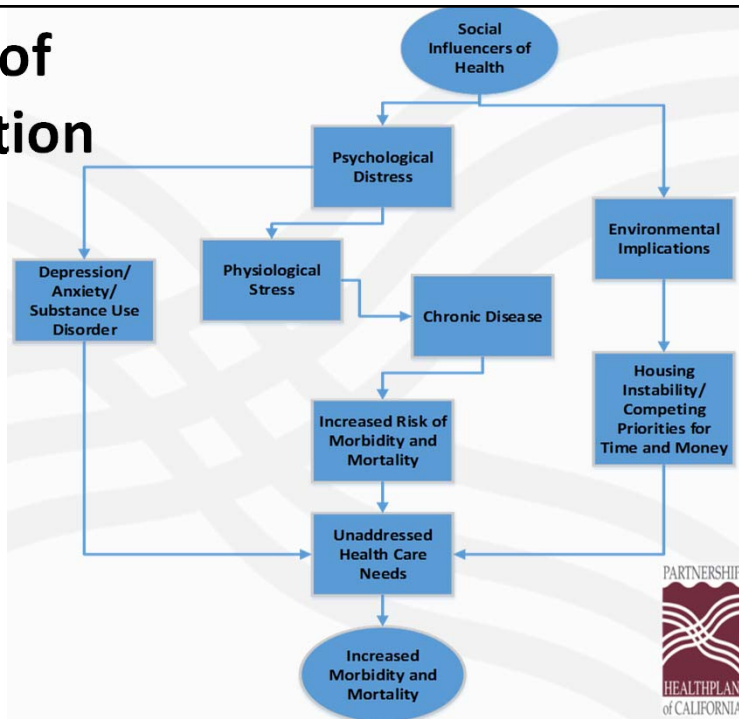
of
tion

Social Influencers of Health

Psychological Distress

Environmental Implications

Depression/ Anxiety/ Substance Use Disorder

Physiological Stress

Chronic Disease

Housing Instability/ Competing Priorities for Time and Money

Increased Risk of Morbidity and Mortality

Unaddressed Health Care Needs

Increased Morbidity and Mortality

PARTNERSHIP
HEALTHPLAN
of CALIFORNIA